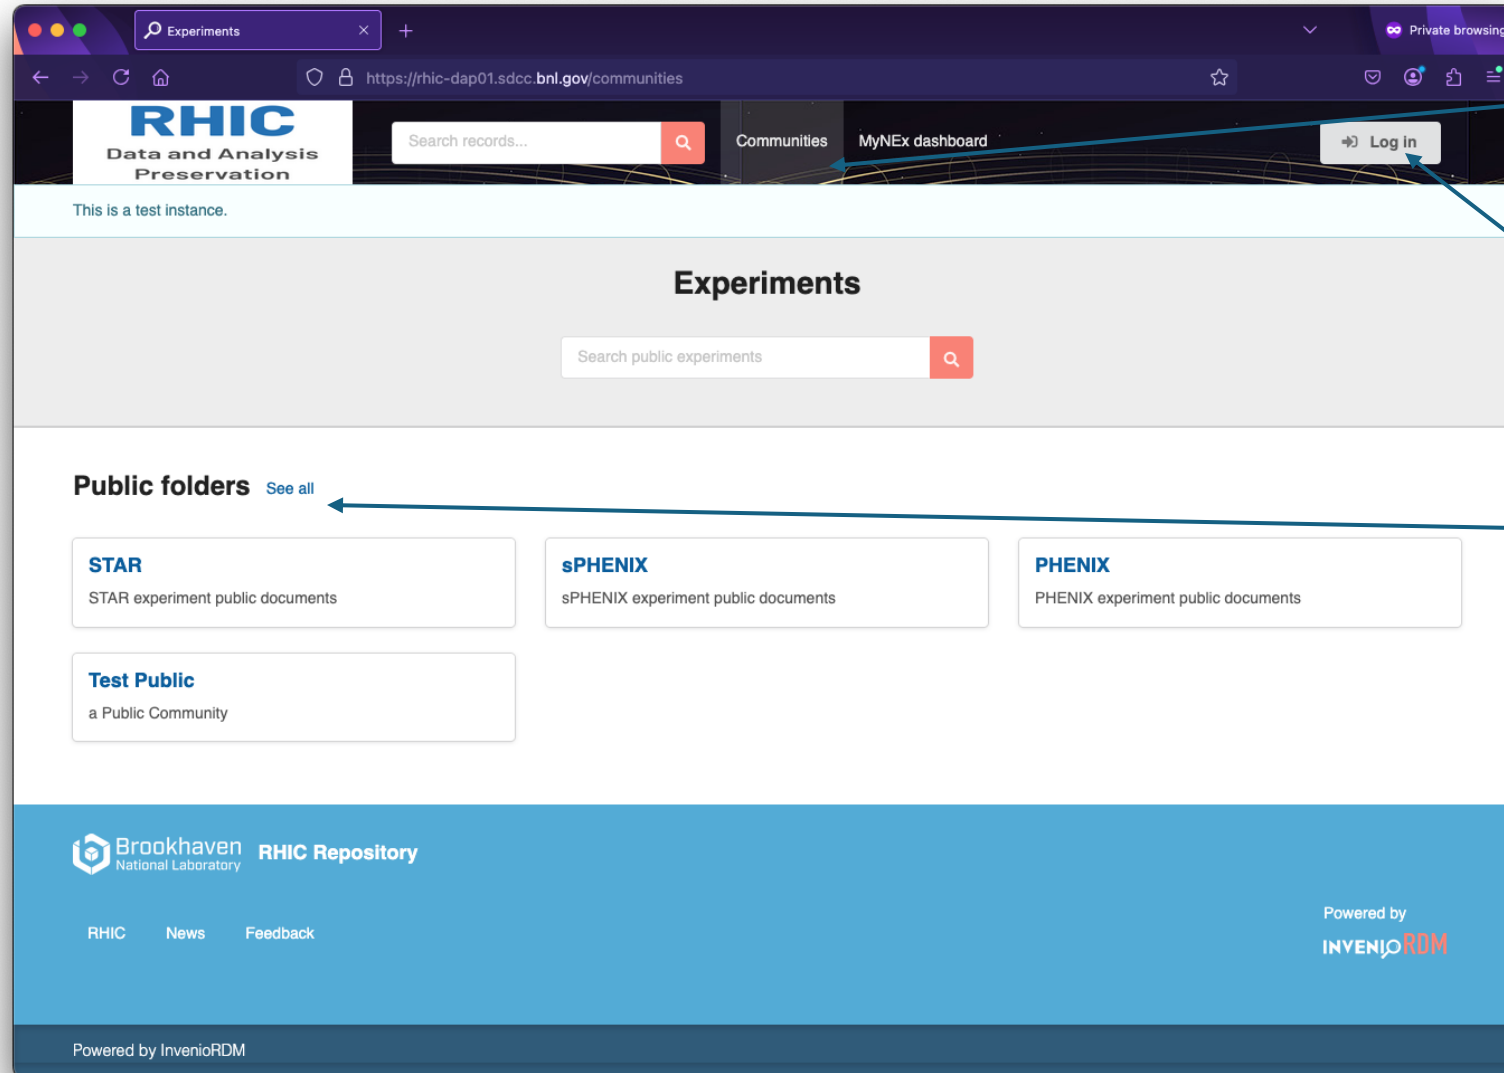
Experiments

Private browsing

https://rhic-dap01.sdcc.bnl.gov/communities

RHIC
Data and Analysis Preservation

Search records...

Communities

MyNEx dashboard

Log in

This is a test instance.

Experiments

Search public experiments

Public folders See all

STAR
STAR experiment public documents

sPHENIX
sPHENIX experiment public documents

PHENIX
PHENIX experiment public documents

Test Public
a Public Community

Brookhaven National Laboratory RHIC Repository

RHIC News Feedback

Powered by
INVENIO RDM

Powered by InvenioRDM